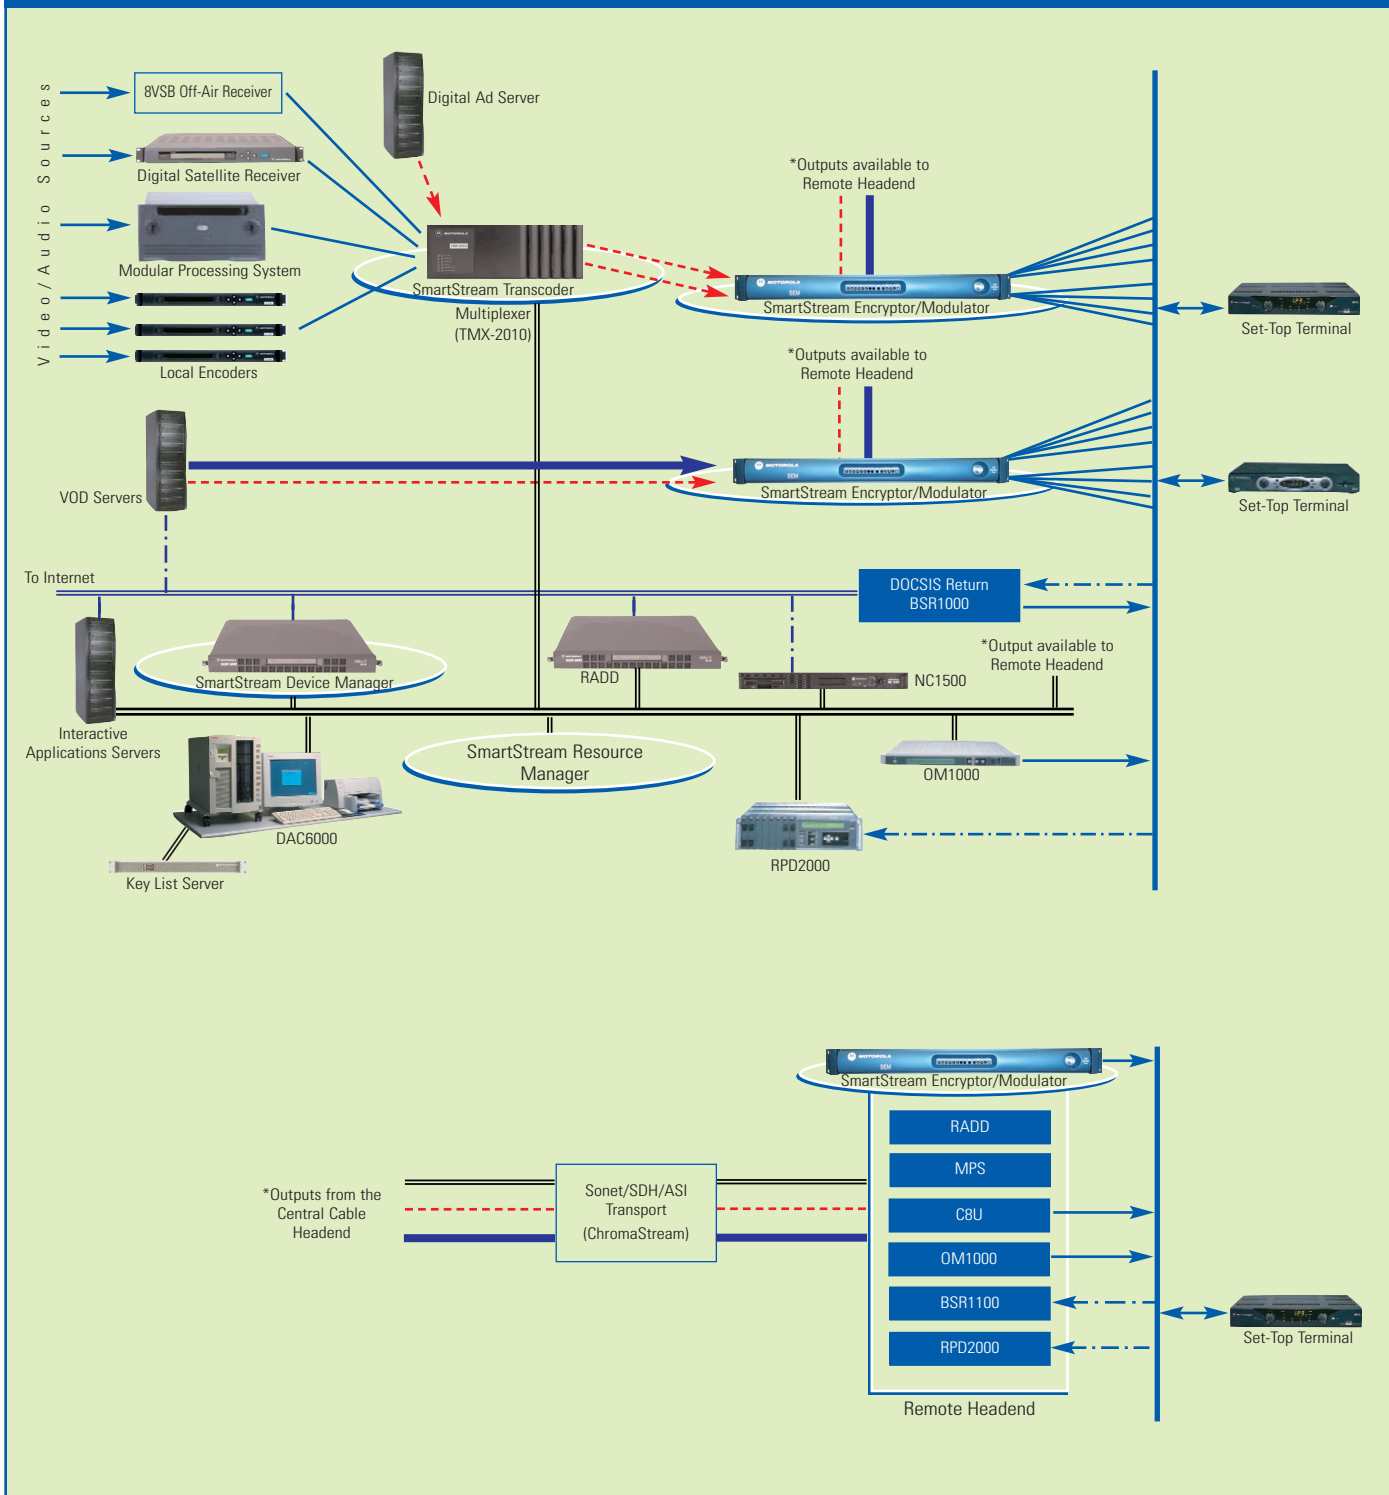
Video/Audio Sources

8VSB Off-Air Receiver

Digital Satellite Receiver

Modular Processing System

Local Encoders

Digital Ad Server

SmartStream Transcoder

Multiplexer (TMX-2010)

*Outputs available to Remote Headend

SmartStream Encryptor/Modulator

Set-Top Terminal

*Outputs available to Remote Headend

VOD Servers

SmartStream Encryptor/Modulator

Set-Top Terminal

To Internet

DOCSIS Return BSR1000

*Output available to Remote Headend

SmartStream Device Manager

RADD

NC1500

Interactive Applications Servers

SmartStream Resource Manager

OM1000

DAC6000

RPD2000

Key List Server

SmartStream Encryptor/Modulator

RADD

MPS

C8U

OM1000

BSR1100

RPD2000

*Outputs from the Central Cable Headend

Sonet/SDH/ASI Transport (ChromaStream)

Set-Top Terminal

Remote Headend